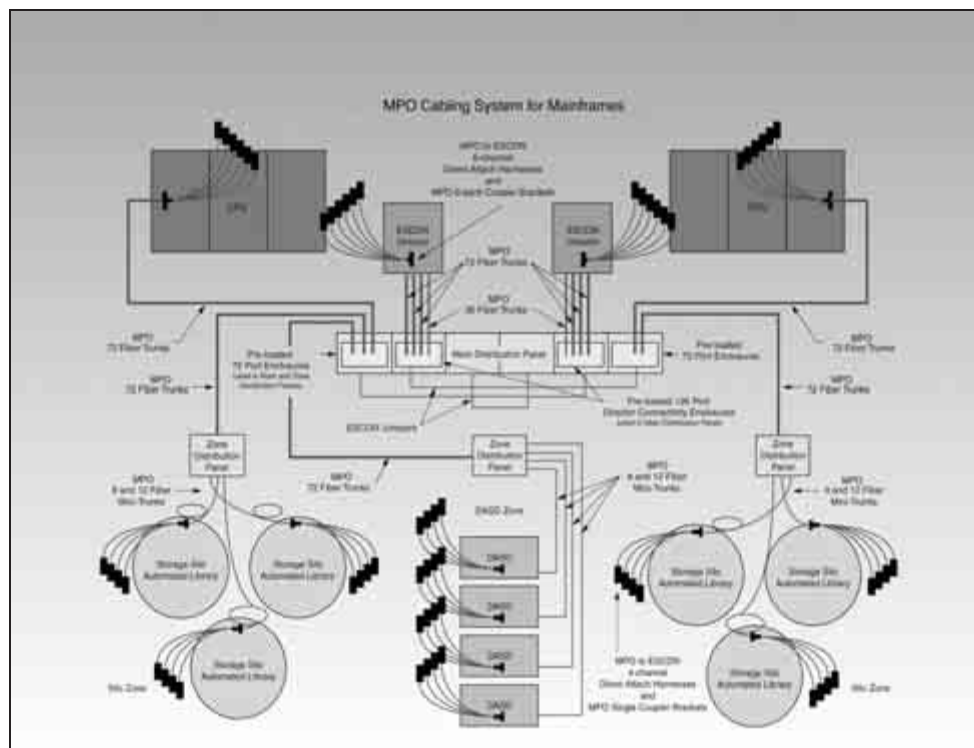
MPO Cabling System for Mainframes

MPO to ESCON 8-channel Direct Attach Harnesses and MPO 8-pack Coupler Brackets

CPU

CPU

ESCON Director

ESCON Director

MPO 72 Fiber Trunks

MPO 36 Fiber Trunks

MPO 72 Fiber Trunks

MPO 72 Fiber Trunks

Pre-loaded 72 Port Enclosures

Main Distribution Panel

Pre-loaded 72 Port Enclosures

MPO 72 Fiber Trunks

MPO 72 Fiber Trunks

Pre-loaded 128 Port Director Connectivity Enclosures

ESCON Jumpers

Zone Distribution Panel

Zone Distribution Panel

Zone Distribution Panel

MPO 72 Fiber Trunks

MPO 6 and 12 Fiber Mini Trunks

MPO 6 and 12 Fiber Mini Trunks

MPO 6 and 12 Fiber Mini Trunks

DASD Zone

DASD

DASD

DASD

DASD

Storage Silo Automated Library

Storage Silo Automated Library

Storage Silo Automated Library

Storage Silo Automated Library

Storage Silo Automated Library

Storage Silo Automated Library

Silo Zone

Silo Zone

MPO to ESCON 4-channel Direct Attach Harnesses and MPO Single Coupler Brackets